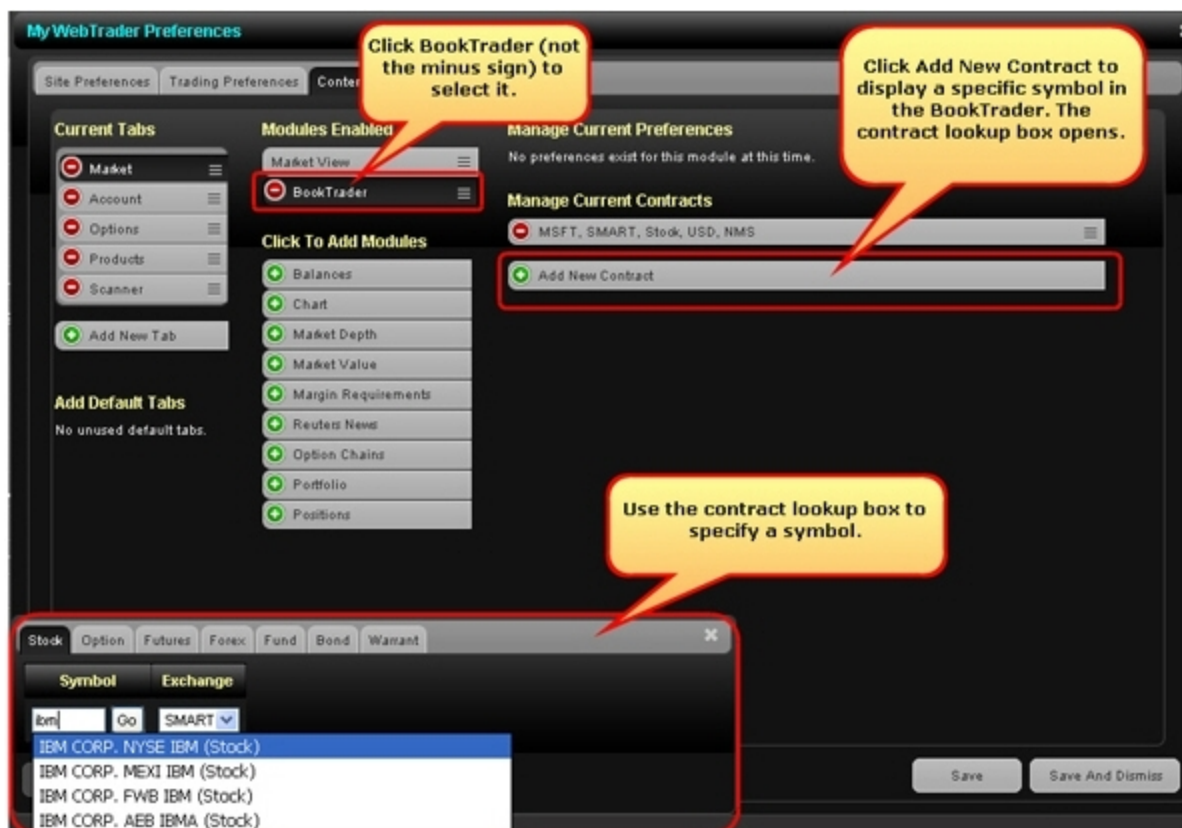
My WebTrader Preferences

Site Preferences | Trading Preferences | Conten

Click BookTrader (not the minus sign) to select it.

Click Add New Contract to display a specific symbol in the BookTrader. The contract lookup box opens.

Current Tabs

Market

Account

Options

Products

Scanner

Add New Tab

Add Default Tabs

No unused default tabs.

Modules Enabled

Market View

BookTrader

Click To Add Modules

Balances

Chart

Market Depth

Market Value

Margin Requirements

Reuters News

Option Chains

Portfolio

Positions

Manage Current Preferences

No preferences exist for this module at this time.

Manage Current Contracts

MSFT, SMART, Stock, USD, NMS

Add New Contract

Use the contract lookup box to specify a symbol.

Stock | Option | Futures | Forex | Fund | Bond | Warrant

Symbol | Exchange

ibm Go SMART

IBM CORP. NYSE IBM (Stock)

IBM CORP. MEXI IBM (Stock)

IBM CORP. FWB IBM (Stock)

IBM CORP. AEB IBMA (Stock)

Save

Save And Dismiss